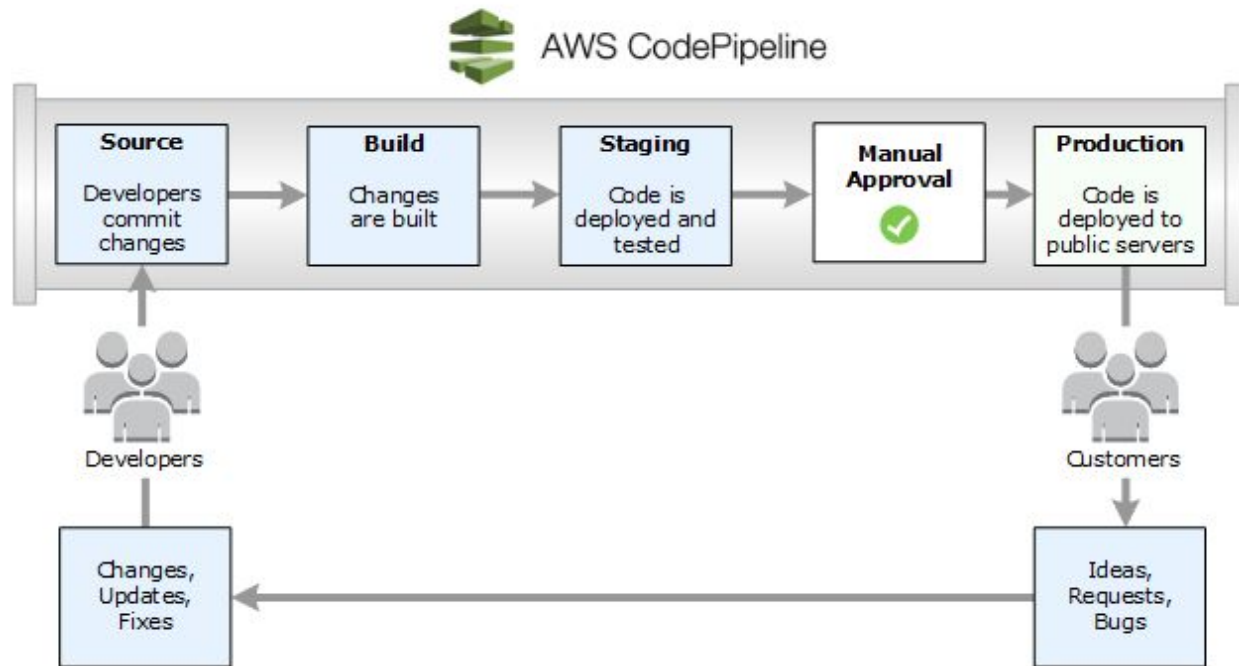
AWS CodePipeline

Source
Developers commit changes

Build
Changes are built

Staging
Code is deployed and tested

Manual Approval

Production
Code is deployed to public servers

Developers

Customers

Changes, Updates, Fixes

Ideas, Requests, Bugs